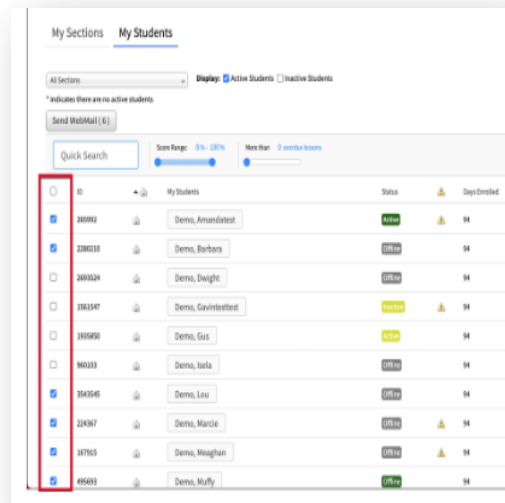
My Sections My Students

All Sections

Display: Active Students Inactive Students

* indicates there are no active students

Send WebMail ( 6 )

Quick Search

Score Range: 0% - 100%

More than 0 overdue lessons

| | ID | | My Students | Status | | Days Enrolled |
|---|---|---|---|---|---|---|
| | 265992 | | Demo, Amandatest | Active | | 94 |
| | 2280210 | | Demo, Barbara | Offline | | 94 |
| | 2693524 | | Demo, Dwight | Offline | | 94 |
| | 1561547 | | Demo, Gavintesttest | Inactive | | 94 |
| | 1935850 | | Demo, Gus | Active | | 94 |
| | 960103 | | Demo, Isela | Offline | | 94 |
| | 3543545 | | Demo, Lou | Offline | | 94 |
| | 224367 | | Demo, Marcie | Offline | | 94 |
| | 167915 | | Demo, Meaghan | Offline | | 94 |
| | 495693 | | Demo, Muffy | Offline | | 94 |